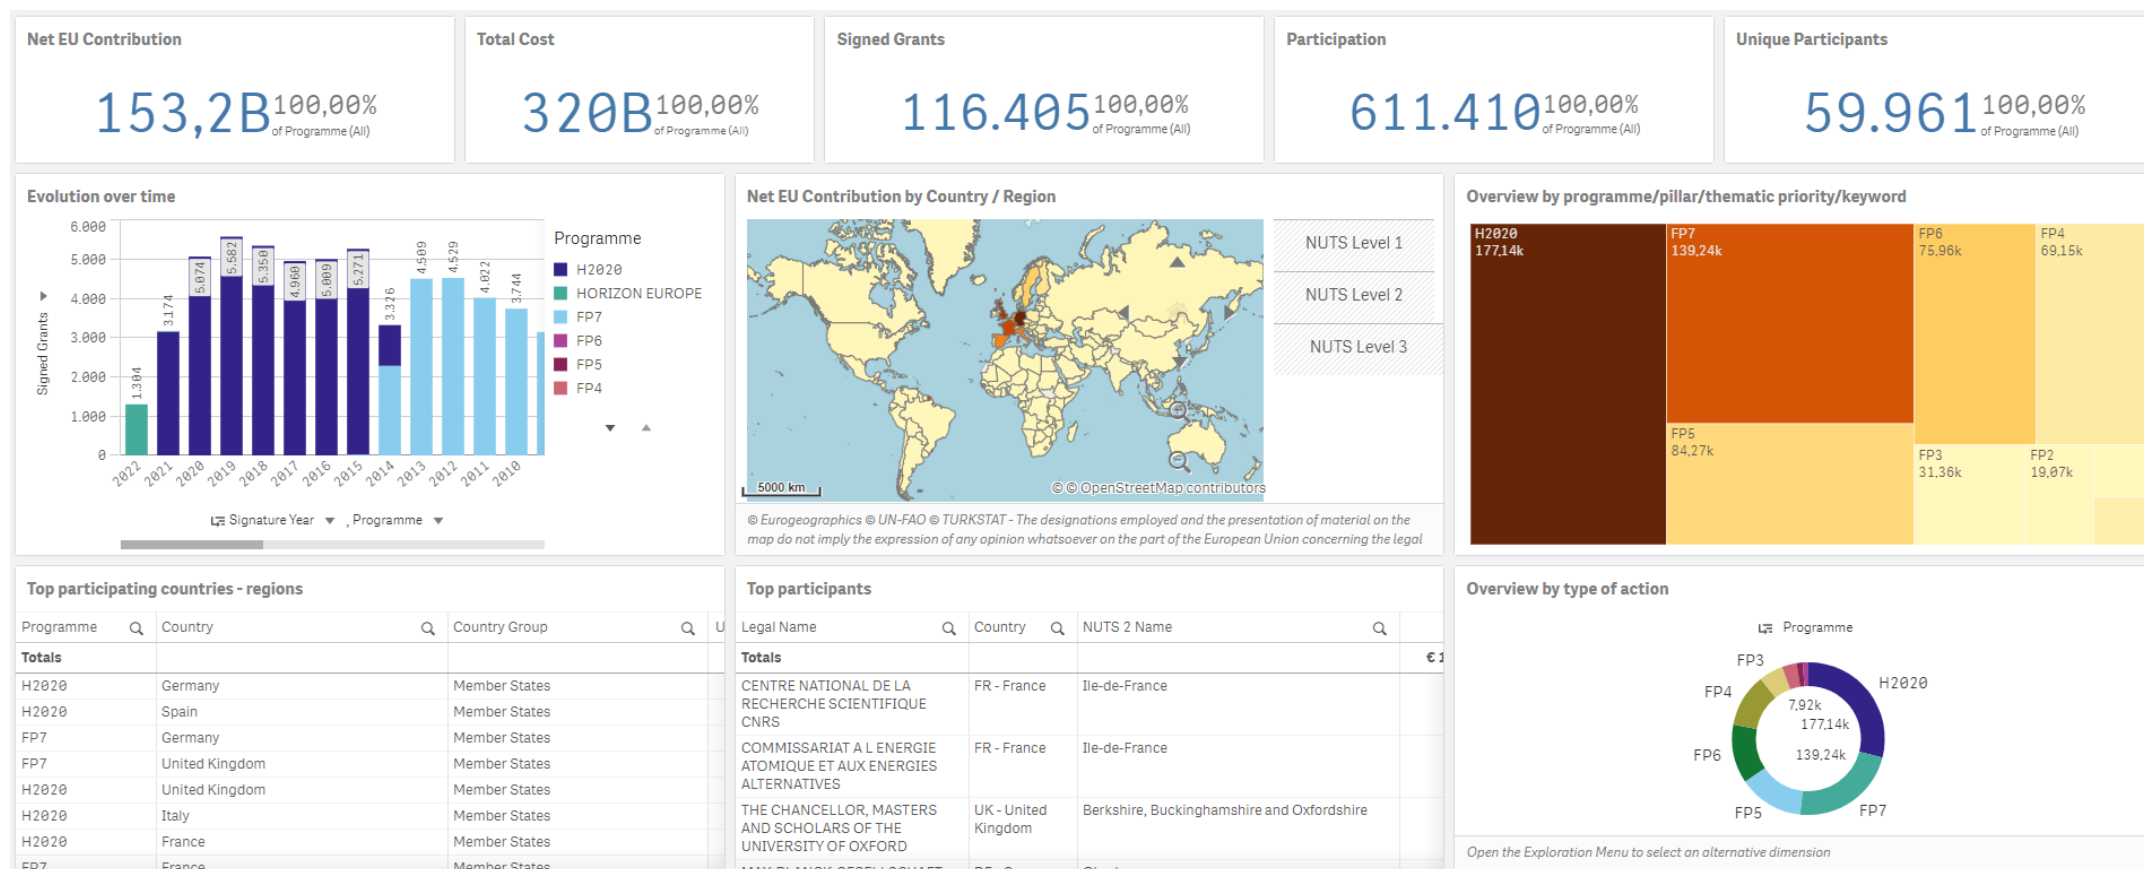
Net EU Contribution
153,2B 100,00% of Programme (All)

Total Cost
320B 100,00% of Programme (All)

Signed Grants
116.405 100,00% of Programme (All)

Participation
611.410 100,00% of Programme (All)

Unique Participants
59.961 100,00% of Programme (All)

Evolution over time
Signed Grants
6.000
5.000
4.000
3.000
2.000
1.000
0
1.304
3174
5.074
5.582
5.350
4.960
5.009
5.271
3.326
4.509
4.529
4.022
3.744
2022 2021 2020 2019 2018 2017 2016 2015 2014 2013 2012 2011 2010
Programme
H2020
HORIZON EUROPE
FP7
FP6
FP5
FP4
Signature Year , Programme

Net EU Contribution by Country / Region
NUTS Level 1
NUTS Level 2
NUTS Level 3
5000 km
© © OpenStreetMap contributors
© Eurogeographics © UN-FAO © TURKSTAT - The designations employed and the presentation of material on the map do not imply the expression of any opinion whatsoever on the part of the European Union concerning the legal

Overview by programme/pillar/thematic priority/keyword
H2020 177,14k
FP7 139,24k
FP6 75,96k
FP4 69,15k
FP5 84,27k
FP3 31,36k
FP2 19,07k

Top participating countries - regions
| Programme | Country | Country Group |
|---|---|---|
| Totals | | |
| H2020 | Germany | Member States |
| H2020 | Spain | Member States |
| FP7 | Germany | Member States |
| FP7 | United Kingdom | Member States |
| H2020 | United Kingdom | Member States |
| H2020 | Italy | Member States |
| H2020 | France | Member States |
| FP7 | France | Member States |

Top participants
| Legal Name | Country | NUTS 2 Name |
|---|---|---|
| Totals | | |
| CENTRE NATIONAL DE LA RECHERCHE SCIENTIFIQUE CNRS | FR - France | Ile-de-France |
| COMMISSARIAT A L ENERGIE ATOMIQUE ET AUX ENERGIES ALTERNATIVES | FR - France | Ile-de-France |
| THE CHANCELLOR, MASTERS AND SCHOLARS OF THE UNIVERSITY OF OXFORD | UK - United Kingdom | Berkshire, Buckinghamshire and Oxfordshire |

Overview by type of action
Programme
FP3
FP4
FP6
FP5
FP7
H2020
7,92k
177,14k
139,24k
Open the Exploration Menu to select an alternative dimension